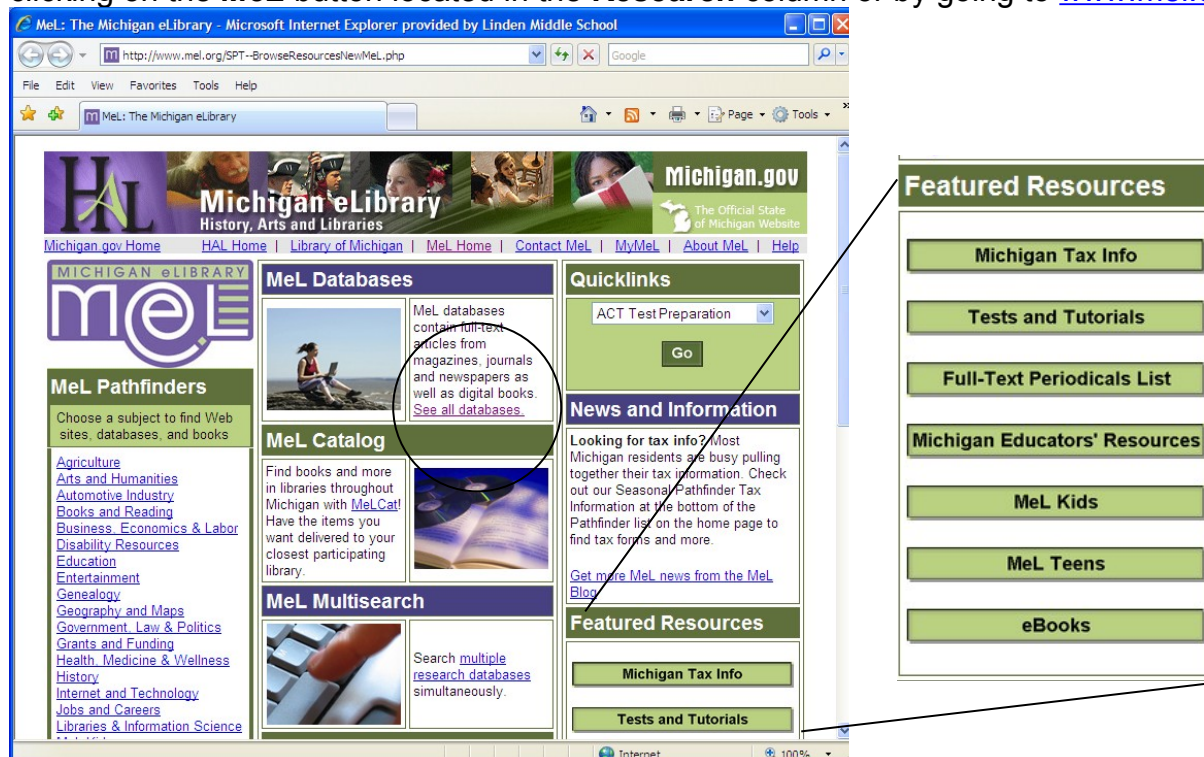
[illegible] MeL button located in the Research column or by going to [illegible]

MeL: The Michigan eLibrary - Microsoft Internet Explorer provided by Linden Middle School

http://www.mel.org/SPT--BrowseResourcesNewMeL.php

Google

File Edit View Favorites Tools Help

MeL: The Michigan eLibrary

Page Tools

HAL

Michigan eLibrary
History, Arts and Libraries

Michigan.gov
The Official State of Michigan Website

Michigan.gov Home | HAL Home | Library of Michigan | MeL Home | Contact MeL | MyMeL | About MeL | Help

MICHIGAN eLIBRARY
mel

MeL Pathfinders

Choose a subject to find Web sites, databases, and books

Agriculture
Arts and Humanities
Automotive Industry
Books and Reading
Business, Economics & Labor
Disability Resources
Education
Entertainment
Genealogy
Geography and Maps
Government, Law & Politics
Grants and Funding
Health, Medicine & Wellness
History
Internet and Technology
Jobs and Careers
Libraries & Information Science

MeL Databases

MeL databases contain full-text articles from magazines, journals and newspapers as well as digital books. See all databases.

MeL Catalog

Find books and more in libraries throughout Michigan with MeLCat! Have the items you want delivered to your closest participating library.

MeL Multisearch

Search multiple research databases simultaneously.

Quicklinks

ACT Test Preparation

Go

News and Information

Looking for tax info? Most Michigan residents are busy pulling together their tax information. Check out our Seasonal Pathfinder Tax Information at the bottom of the Pathfinder list on the home page to find tax forms and more.

Get more MeL news from the MeL Blog

Featured Resources

Michigan Tax Info

Tests and Tutorials

Internet

100%

Featured Resources

Michigan Tax Info

Tests and Tutorials

Full-Text Periodicals List

Michigan Educators' Resources

MeL Kids

MeL Teens

eBooks